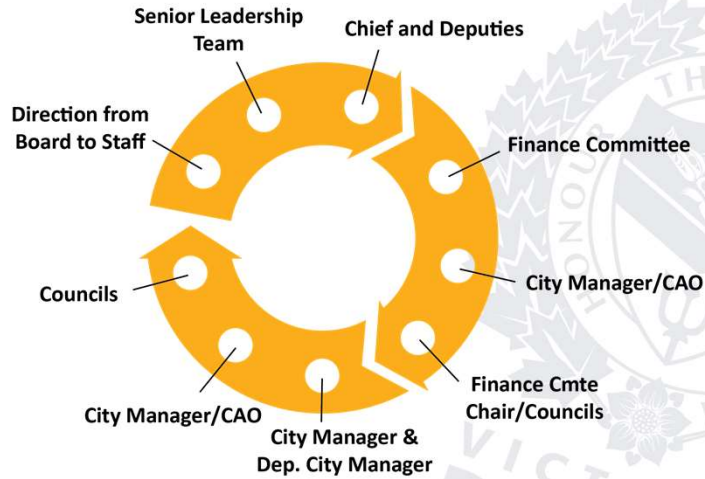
Senior Leadership Team

Chief and Deputies

Direction from Board to Staff

Finance Committee

City Manager/CAO

Finance Cmte Chair/Councils

City Manager & Dep. City Manager

City Manager/CAO

Councils